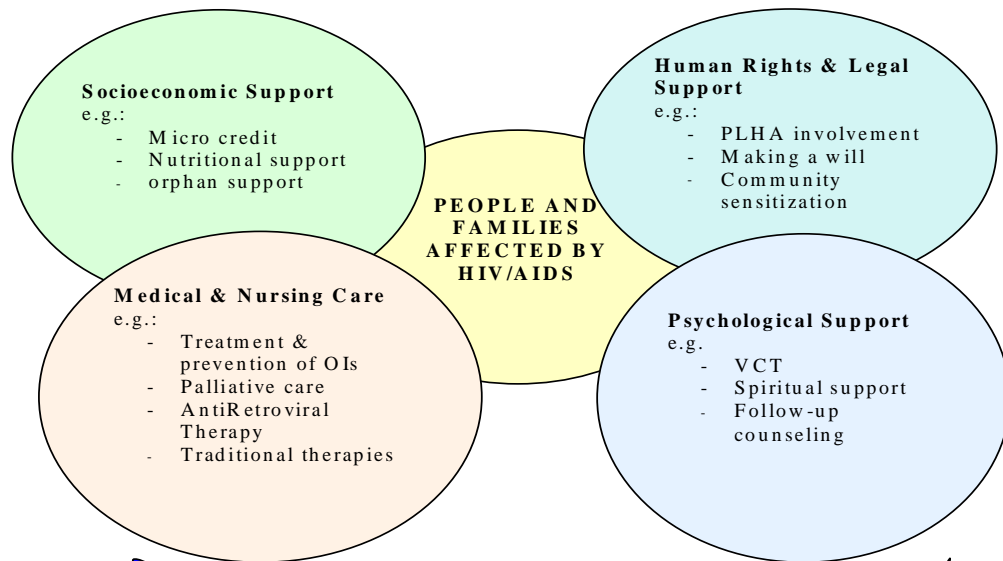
Socioeconomic Support
e.g.:
- Micro credit
- Nutritional support
- orphan support

Human Rights & Legal Support
e.g.:
- PLHA involvement
- Making a will
- Community sensitization

PEOPLE AND FAMILIES AFFECTED BY HIV/AIDS

Medical & Nursing Care
e.g.:
- Treatment & prevention of OIs
- Palliative care
- AntiRetroviral Therapy
- Traditional therapies

Psychological Support
e.g.
- VCT
- Spiritual support
- Follow-up counseling